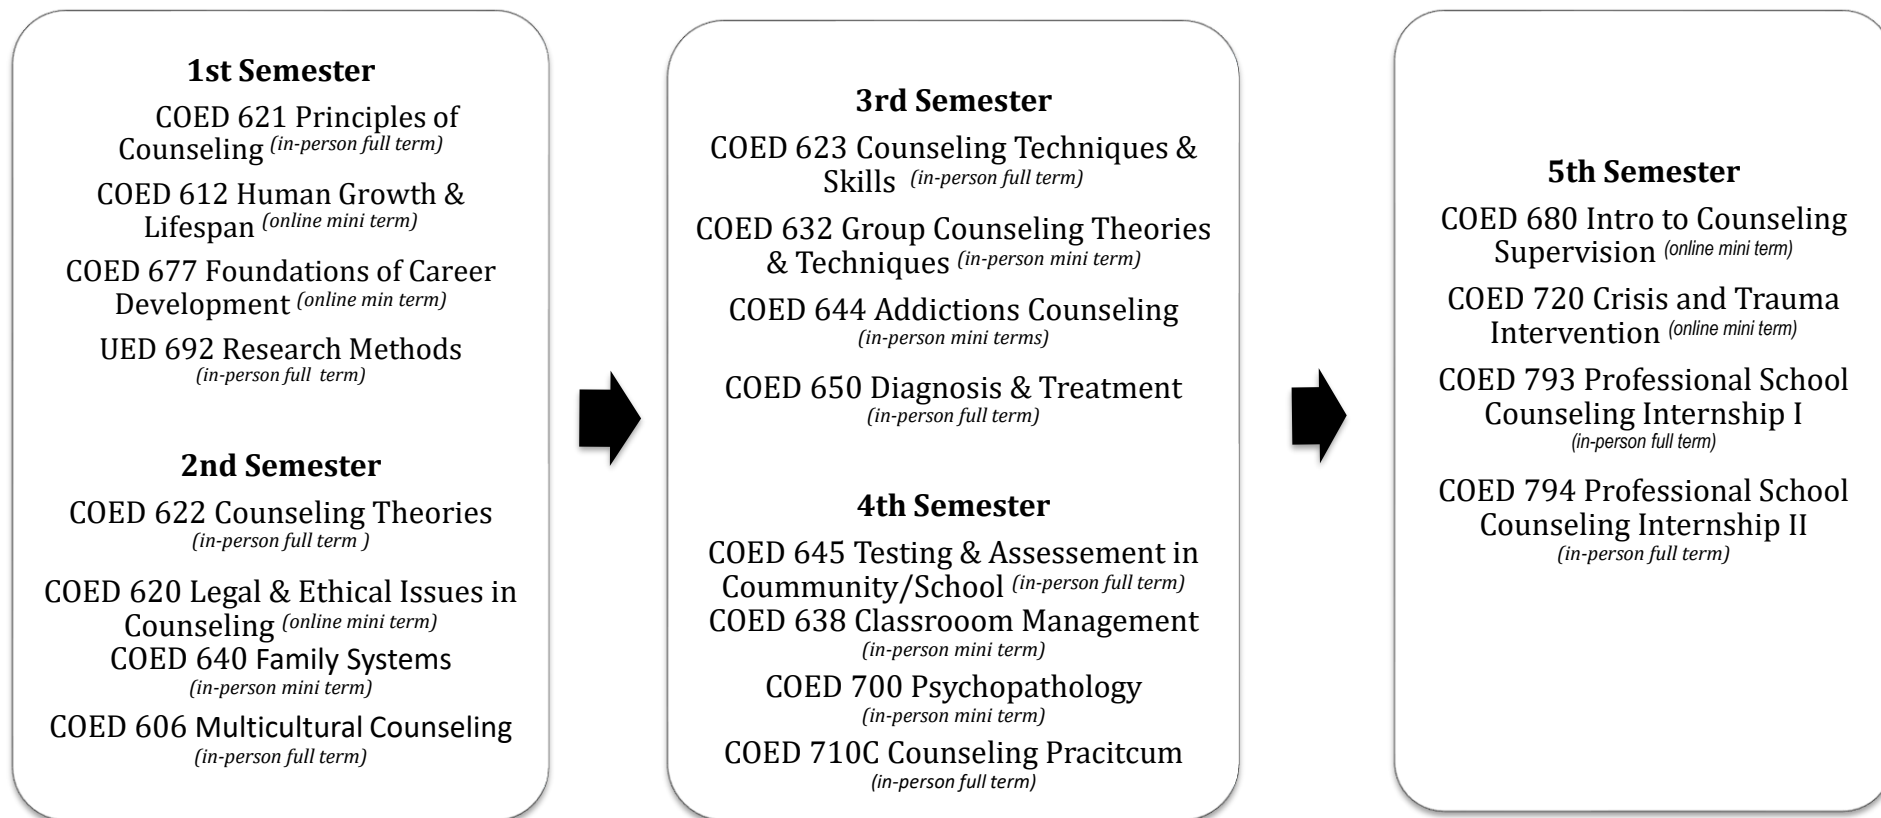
**1st Semester**

COED 621 Principles of Counseling *(in-person full term)*

COED 612 Human Growth & Lifespan *(online mini term)*

COED 677 Foundations of Career Development *(online min term)*

UED 692 Research Methods *(in-person full term)*

**2nd Semester**

COED 622 Counseling Theories *(in-person full term )*

COED 620 Legal & Ethical Issues in Counseling *(online mini term)*

COED 640 Family Systems *(in-person mini term)*

COED 606 Multicultural Counseling *(in-person full term)*

**3rd Semester**

COED 623 Counseling Techniques & Skills *(in-person full term)*

COED 632 Group Counseling Theories & Techniques *(in-person mini term)*

COED 644 Addictions Counseling *(in-person mini terms)*

COED 650 Diagnosis & Treatment *(in-person full term)*

**4th Semester**

COED 645 Testing & Assessement in Coummunity/School *(in-person full term)*

COED 638 Classrooom Management *(in-person mini term)*

COED 700 Psychopathology *(in-person mini term)*

COED 710C Counseling Pracitcum *(in-person full term)*

**5th Semester**

COED 680 Intro to Counseling Supervision *(online mini term)*

COED 720 Crisis and Trauma Intervention *(online mini term)*

COED 793 Professional School Counseling Internship I *(in-person full term)*

COED 794 Professional School Counseling Internship II *(in-person full term)*